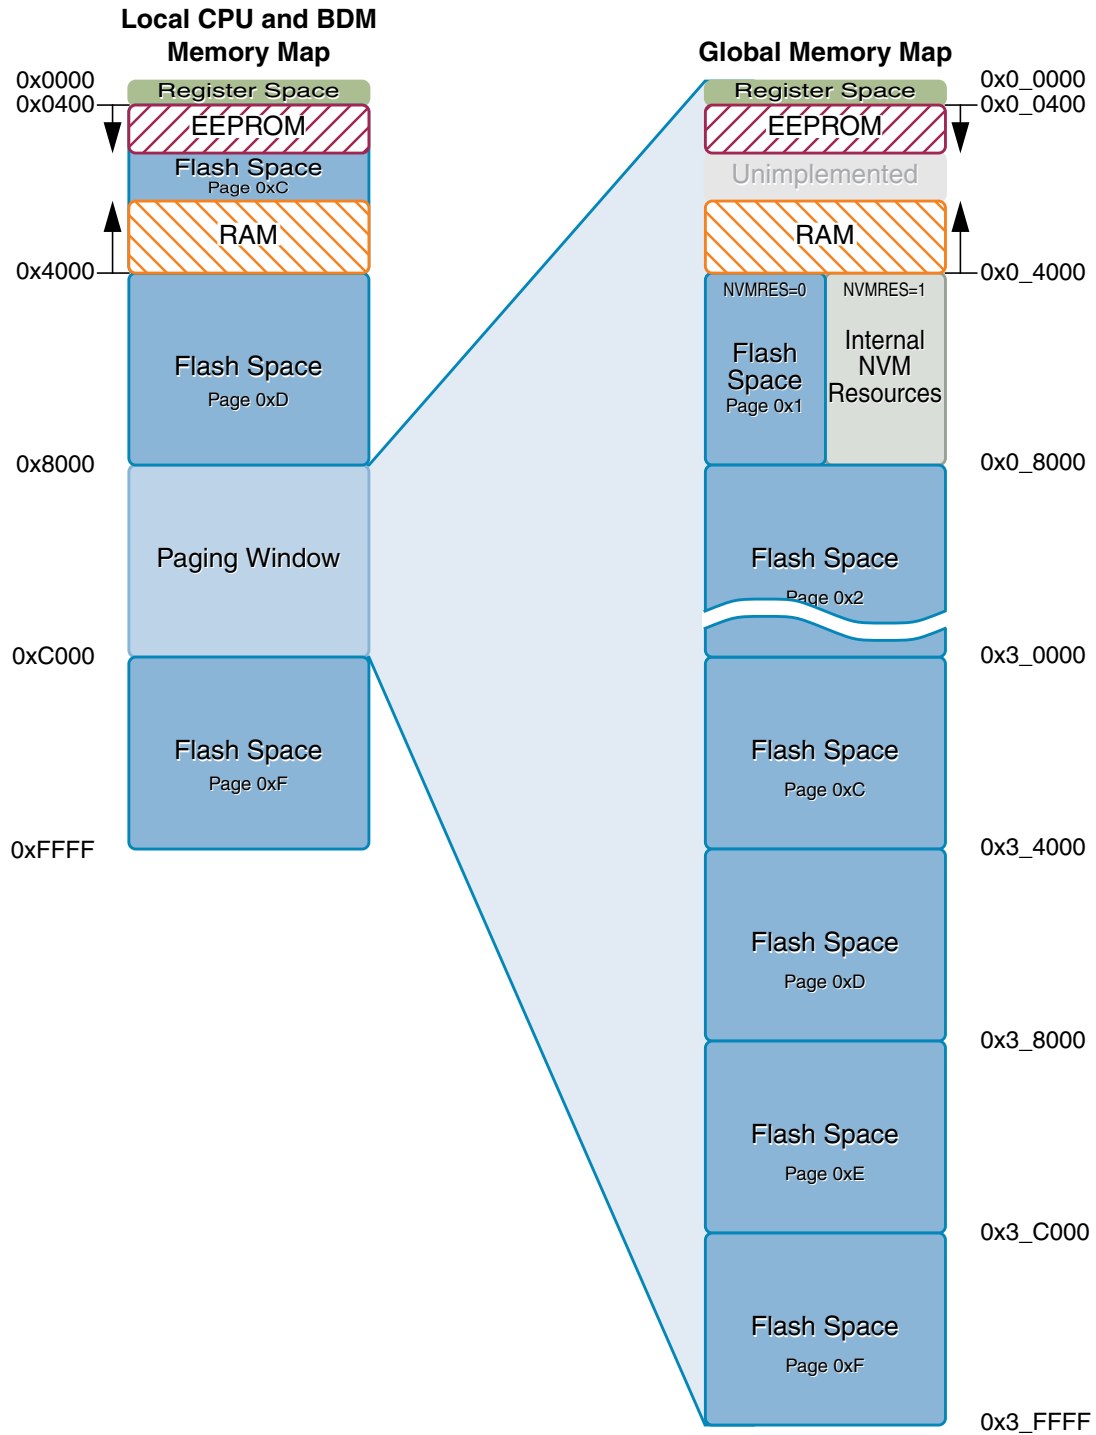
Local CPU and BDM Memory Map

0x0000
0x0400
Register Space
EEPROM
Flash Space
Page 0xC
RAM
0x4000
Flash Space
Page 0xD
0x8000
Paging Window
0xC000
Flash Space
Page 0xF
0xFFFF

Global Memory Map

Register Space
0x0_0000
0x0_0400
EEPROM
Unimplemented
RAM
0x0_4000
NVMRES=0
NVMRES=1
Flash Space
Page 0x1
Internal NVM Resources
0x0_8000
Flash Space
Page 0x2
0x3_0000
Flash Space
Page 0xC
0x3_4000
Flash Space
Page 0xD
0x3_8000
Flash Space
Page 0xE
0x3_C000
Flash Space
Page 0xF
0x3_FFFF